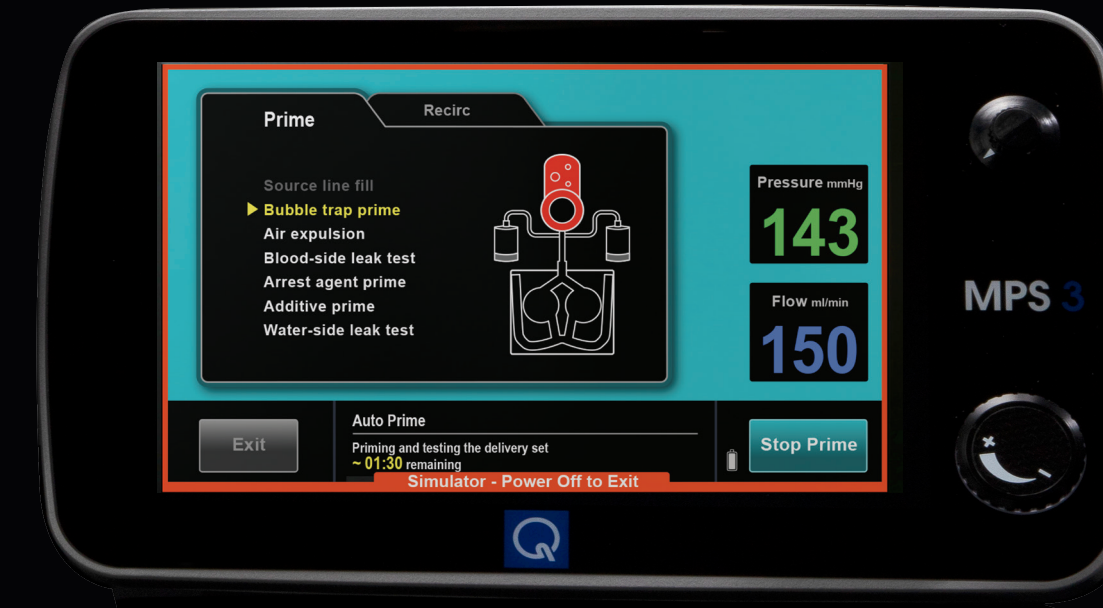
Prime

Recirc

Source line fill
Bubble trap prime
Air expulsion
Blood-side leak test
Arrest agent prime
Additive prime
Water-side leak test

Pressure mmHg
143

Flow ml/min
150

MPS 3

Exit

Auto Prime

Priming and testing the delivery set
~ 01:30 remaining

Stop Prime

Simulator - Power Off to Exit